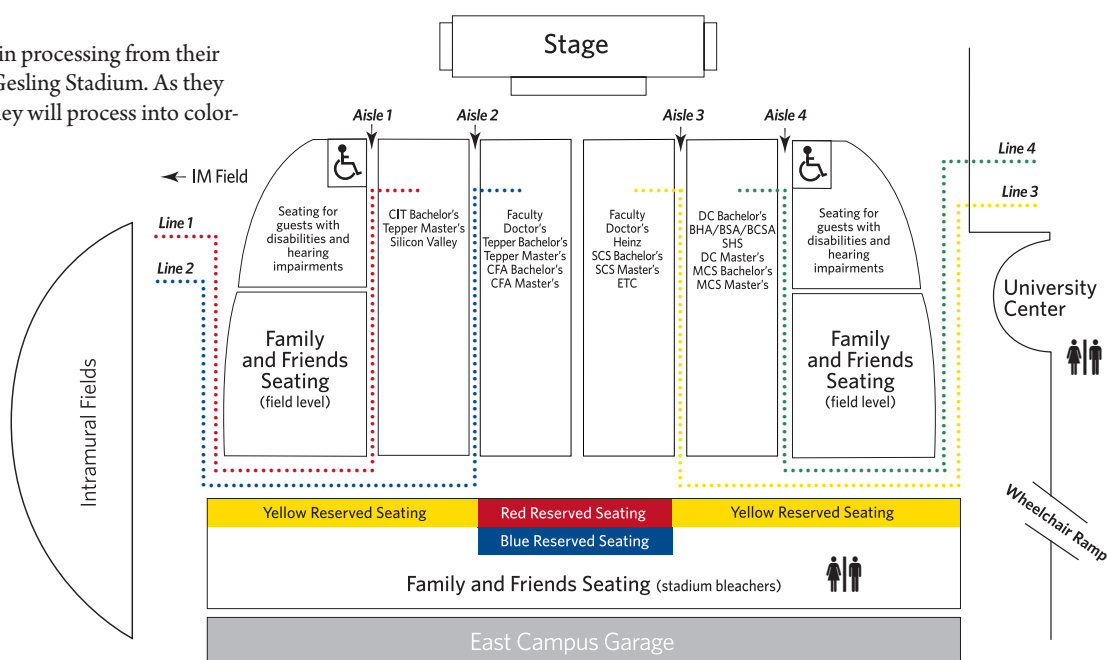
in processing from their
Gesling Stadium. As they
ey will process into color-

Stage

Aisle 1 Aisle 2 Aisle 3 Aisle 4

IM Field

Line 4

Line 3

Line 1

Line 2

Seating for guests with disabilities and hearing impairments

CIT Bachelor's
Tepper Master's
Silicon Valley

Faculty
Doctor's
Tepper Bachelor's
Tepper Master's
CFA Bachelor's
CFA Master's

Faculty
Doctor's
Heinz
SCS Bachelor's
SCS Master's
ETC

DC Bachelor's
BHA/BSA/BCSA
SHS
DC Master's
MCS Bachelor's
MCS Master's

Seating for guests with disabilities and hearing impairments

University Center

Family and Friends Seating (field level)

Family and Friends Seating (field level)

Intramural Fields

Yellow Reserved Seating

Red Reserved Seating

Yellow Reserved Seating

Blue Reserved Seating

Wheelchair Ramp

Family and Friends Seating (stadium bleachers)

East Campus Garage